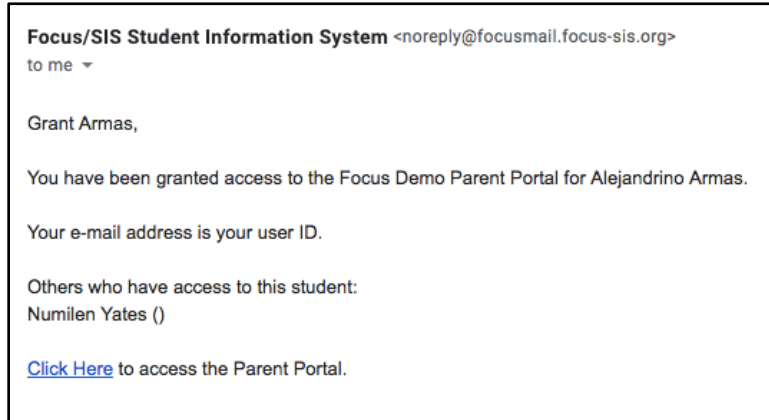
Focus/SIS Student Information System <noreply@focusmail.focus-sis.org>
to me

Grant Armas,

You have been granted access to the Focus Demo Parent Portal for Alejandrino Armas.

Your e-mail address is your user ID.

Others who have access to this student:
Numilen Yates ()

Click Here to access the Parent Portal.